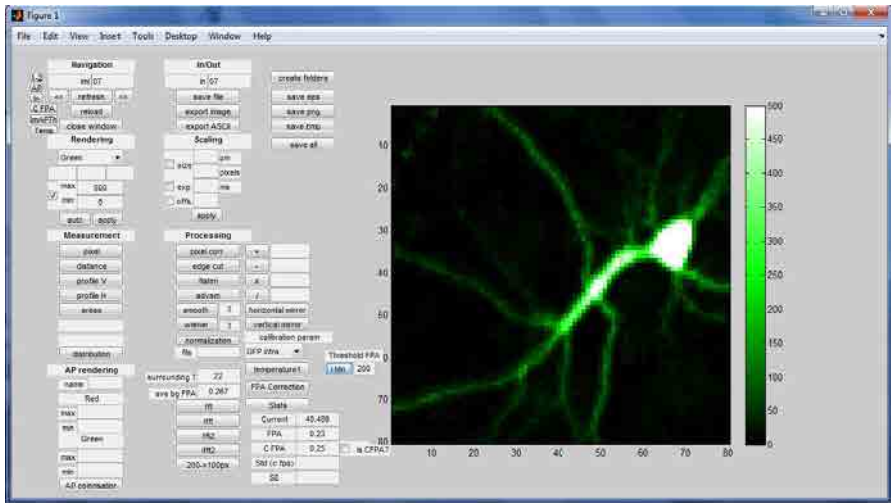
Figure 1

File Edit View Insert Tools Desktop Window Help

Navigation
im 07
AP
In
<< refresh >>
C FPA
reload
ImvFFTs
Temp.
close window

Rendering
Green
max 500
min 0
auto apply

Measurement
pixel
distance
profile V
profile H
areas
distribution

AP rendering
name
Red
max
min
Green
max
min
AP colorisation

In/Out
in 07
save file
export image
export ASCII

Scaling
size µm
pixels
exp ms
offs.
apply

Processing
pixel corr +
edge cut -
flatten x
advsm /
smooth 3 horizontal mirror
wiener 3 vertical mirror
normalization calibration param
file GFP intra
surrounding T 22
ave bg FPA 0.267
ffl
dfl
ffl2
dfl2
200->100px

create folders
save eps
save png
save bmp
save all

Threshold FPA
Min 200
temperature1
FPA Correction
Stats
Current 40.488
FPA 0.23
C FPA 0.25
Std (c fpa)
SB
is CFPA?

10
20
30
40
50
60
70
80
10 20 30 40 50 60 70 80

500
450
400
350
300
250
200
150
100
50
0